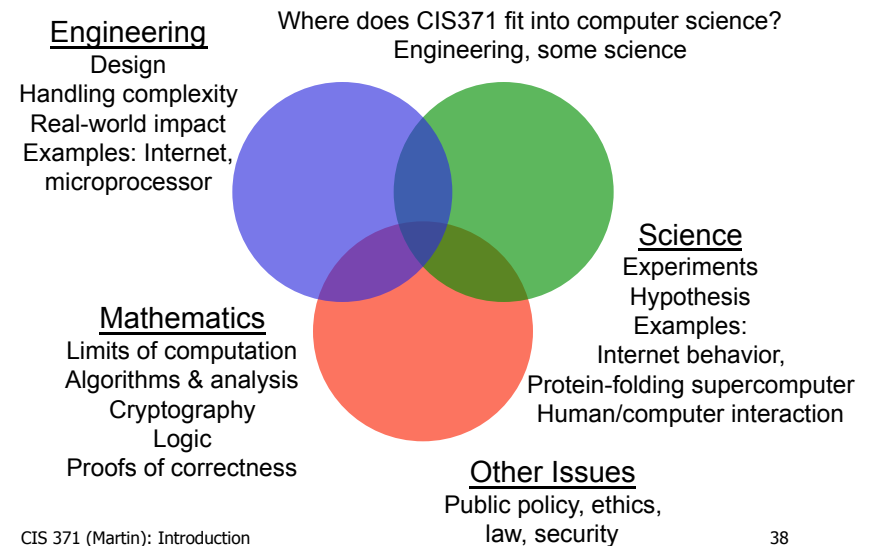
Where does CIS371 fit into computer science?
Engineering, some science

Engineering
Design
Handling complexity
Real-world impact
Examples: Internet, microprocessor

Science
Experiments
Hypothesis
Examples:
Internet behavior,
Protein-folding supercomputer
Human/computer interaction

Mathematics
Limits of computation
Algorithms & analysis
Cryptography
Logic
Proofs of correctness

Other Issues
Public policy, ethics, law, security

CIS 371 (Martin): Introduction

38